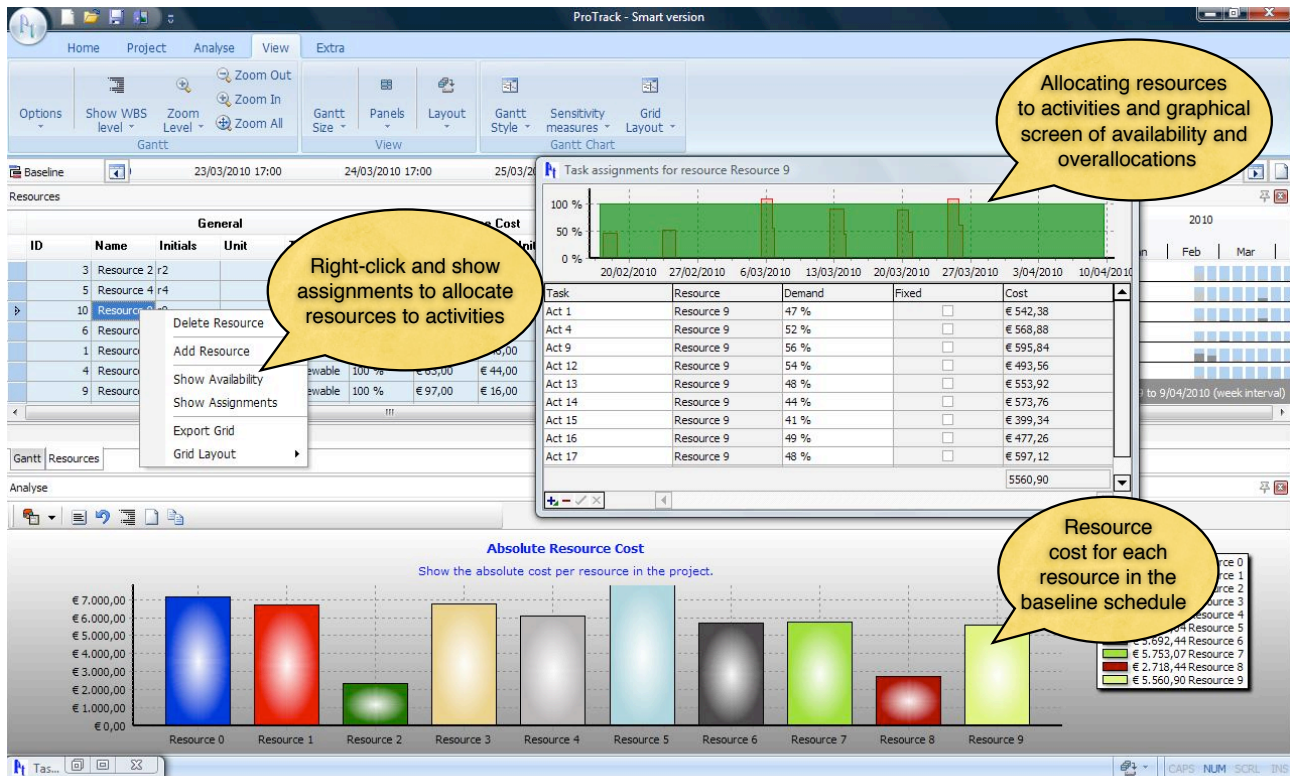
ProTrack - Smart version

Home Project Analyse View Extra

Options Show WBS level Zoom Level Zoom Out Zoom In Zoom All Gantt Size Panels Layout Gantt Style Sensitivity measures Grid Layout

Gantt View Gantt Chart

Baseline 23/03/2010 17:00 24/03/2010 17:00 25/03/

Resources

General

ID Name Initials Unit

3 Resource 2 r2
5 Resource 4 r4
10 Resource
6 Resource
1 Resource
4 Resource
9 Resource

Delete Resource
Add Resource
Show Availability
Show Assignments
Export Grid
Grid Layout

Right-click and show assignments to allocate resources to activities

ewable 100 % €63,00 € 44,00
ewable 100 % € 97,00 € 16,00

Gantt Resources

Analyse

Task assignments for resource Resource 9

100 %
50 %
0 %
20/02/2010 27/02/2010 6/03/2010 13/03/2010 20/03/2010 27/03/2010 3/04/2010 10/04/2010

| Task | Resource | Demand | Fixed | Cost |
|---|---|---|---|---|
| Act 1 | Resource 9 | 47 % | | € 542,38 |
| Act 4 | Resource 9 | 52 % | | € 568,88 |
| Act 9 | Resource 9 | 56 % | | € 595,84 |
| Act 12 | Resource 9 | 54 % | | € 493,56 |
| Act 13 | Resource 9 | 48 % | | € 553,92 |
| Act 14 | Resource 9 | 44 % | | € 573,76 |
| Act 15 | Resource 9 | 41 % | | € 399,34 |
| Act 16 | Resource 9 | 49 % | | € 477,26 |
| Act 17 | Resource 9 | 48 % | | € 597,12 |
| | | | | 5560,90 |

Allocating resources to activities and graphical screen of availability and overallocations

2010
Feb Mar

9 to 9/04/2010 (week interval)

Absolute Resource Cost
Show the absolute cost per resource in the project.

€ 7.000,00
€ 6.000,00
€ 5.000,00
€ 4.000,00
€ 3.000,00
€ 2.000,00
€ 1.000,00
€ 0,00

Resource 0 Resource 1 Resource 2 Resource 3 Resource 4 Resource 5 Resource 6 Resource 7 Resource 8 Resource 9

Resource cost for each resource in the baseline schedule

source 0
source 1
source 2
source 3
source 4
4 Resource 5
€ 5.692,44 Resource 6
€ 5.753,07 Resource 7
€ 2.718,44 Resource 8
€ 5.560,90 Resource 9

Tas...

CAPS NUM SCRL INS